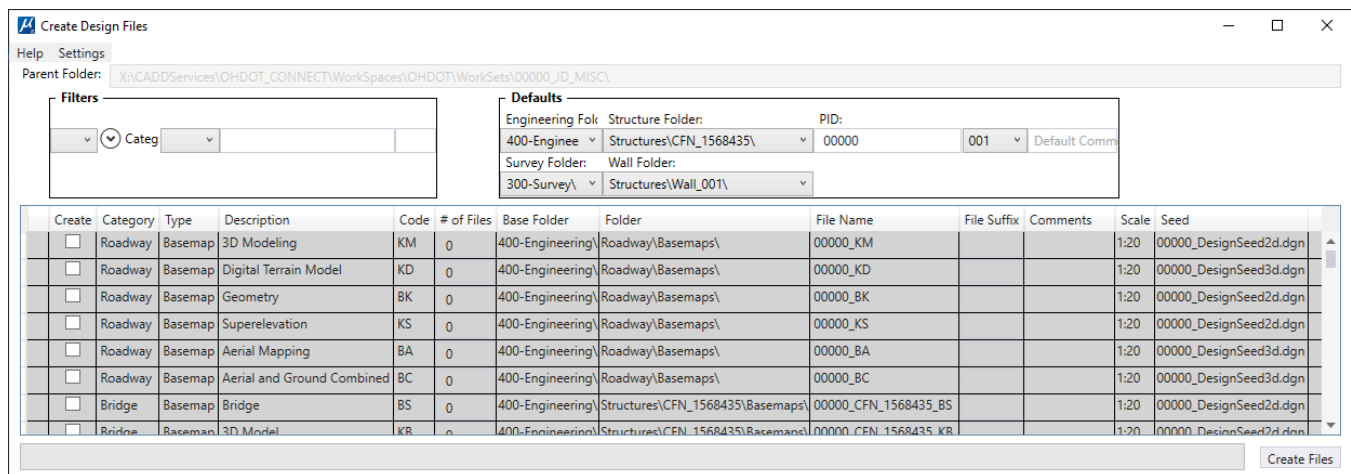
Create Design Files

Help Settings

Parent Folder: X:\CADDServices\OHDOT_CONNECT\WorkSpaces\OHDOT\WorkSets\00000_JD_MISC\

Filters

Categ

Defaults

Engineering Fol Structure Folder: PID:

400-Enginee Structures\CFN_1568435\ 00000 001 Default Comm

Survey Folder: Wall Folder:

300-Survey\ Structures\Wall_001\

| Create | Category | Type | Description | Code | # of Files | Base Folder | Folder | File Name | File Suffix | Comments | Scale | Seed |
|---|---|---|---|---|---|---|---|---|---|---|---|---|
| | Roadway | Basemap | 3D Modeling | KM | 0 | 400-Engineering\ | Roadway\Basemaps\ | 00000_KM | | | 1:20 | 00000_DesignSeed2d.dgn |
| | Roadway | Basemap | Digital Terrain Model | KD | 0 | 400-Engineering\ | Roadway\Basemaps\ | 00000_KD | | | 1:20 | 00000_DesignSeed3d.dgn |
| | Roadway | Basemap | Geometry | BK | 0 | 400-Engineering\ | Roadway\Basemaps\ | 00000_BK | | | 1:20 | 00000_DesignSeed2d.dgn |
| | Roadway | Basemap | Superelevation | KS | 0 | 400-Engineering\ | Roadway\Basemaps\ | 00000_KS | | | 1:20 | 00000_DesignSeed2d.dgn |
| | Roadway | Basemap | Aerial Mapping | BA | 0 | 400-Engineering\ | Roadway\Basemaps\ | 00000_BA | | | 1:20 | 00000_DesignSeed3d.dgn |
| | Roadway | Basemap | Aerial and Ground Combined | BC | 0 | 400-Engineering\ | Roadway\Basemaps\ | 00000_BC | | | 1:20 | 00000_DesignSeed3d.dgn |
| | Bridge | Basemap | Bridge | BS | 0 | 400-Engineering\ | Structures\CFN_1568435\Basemaps\ | 00000_CFN_1568435_BS | | | 1:20 | 00000_DesignSeed2d.dgn |
| | Bridge | Basemap | 3D Model | KB | 0 | 400-Engineering\ | Structures\CFN_1568435\Basemaps\ | 00000_CFN_1568435_KB | | | 1:20 | 00000_DesignSeed2d.dgn |

Create Files